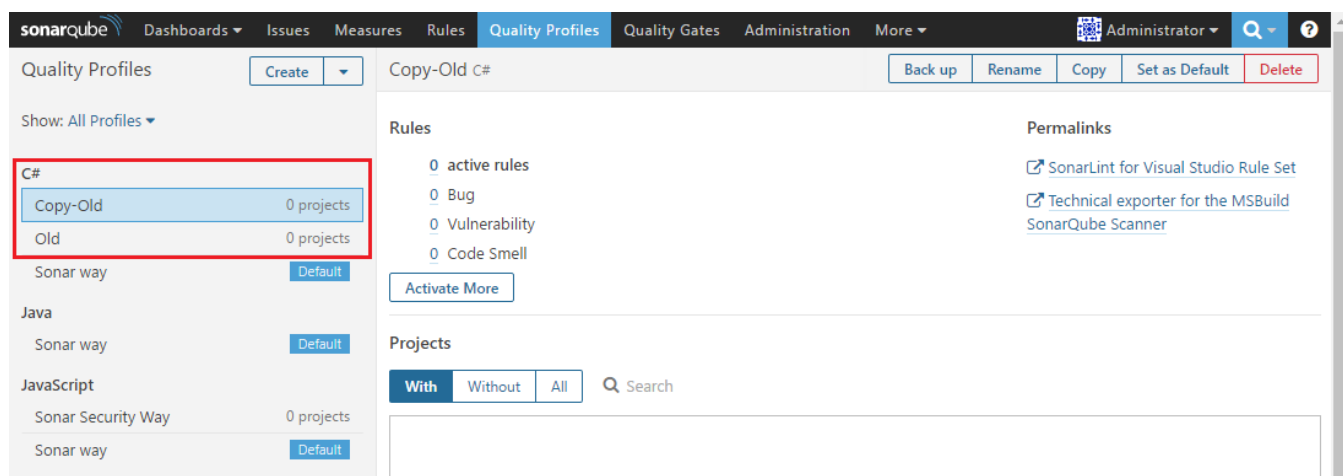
sonarqube Dashboards ▾ Issues Measures Rules Quality Profiles Quality Gates Administration More ▾ Administrator ▾ ?

Quality Profiles Create ▾

Show: All Profiles ▾

C#
Copy-Old 0 projects
Old 0 projects
Sonar way Default

Java
Sonar way Default

JavaScript
Sonar Security Way 0 projects
Sonar way Default

Copy-Old C#

Back up Rename Copy Set as Default Delete

Rules

0 active rules
0 Bug
0 Vulnerability
0 Code Smell

Activate More

Permalinks

SonarLint for Visual Studio Rule Set

Technical exporter for the MSBuild SonarQube Scanner

Projects

With Without All Search